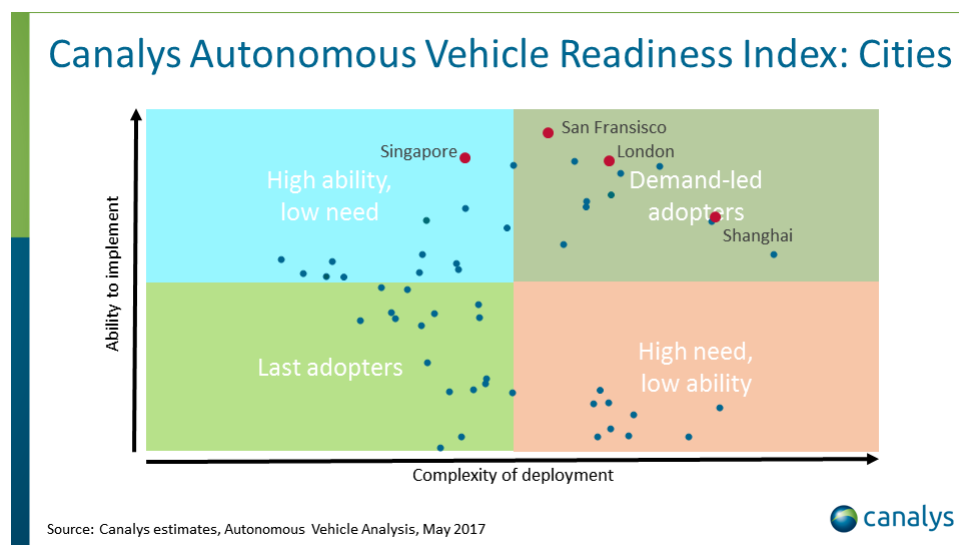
Canalys Autonomous Vehicle Readiness Index: Cities

Ability to implement

Singapore

San Fransisco

London

High ability, low need

Demand-led adopters

Shanghai

Last adopters

High need, low ability

Complexity of deployment

Source: Canalys estimates, Autonomous Vehicle Analysis, May 2017

canalys